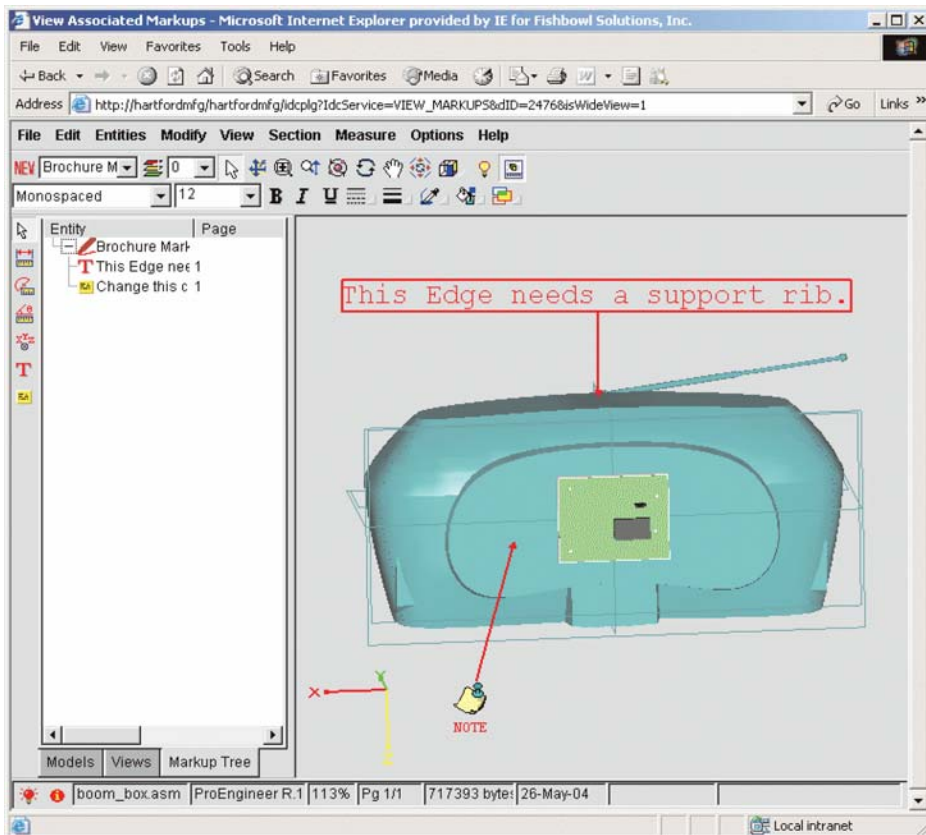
View Associated Markups - Microsoft Internet Explorer provided by IE for Fishbowl Solutions, Inc.

File Edit View Favorites Tools Help

Back Search Favorites Media

Address http://hartfordmfg/hartfordmfg/idcplg?IdcService=VIEW_MARKUPS&dID=2476&isWideView=1 Go Links

File Edit Entities Modify View Section Measure Options Help

NEW Brochure M 0

Monospaced 12 B I U

| Entity | Page |
|---|---|
| Brochure Mark | |
| This Edge nee | 1 |
| Change this c | 1 |

Models Views Markup Tree

This Edge needs a support rib.

X Y

NOTE

boom_box.asm ProEngineer R.1 113% Pg 1/1 717393 byte 26-May-04

Local intranet